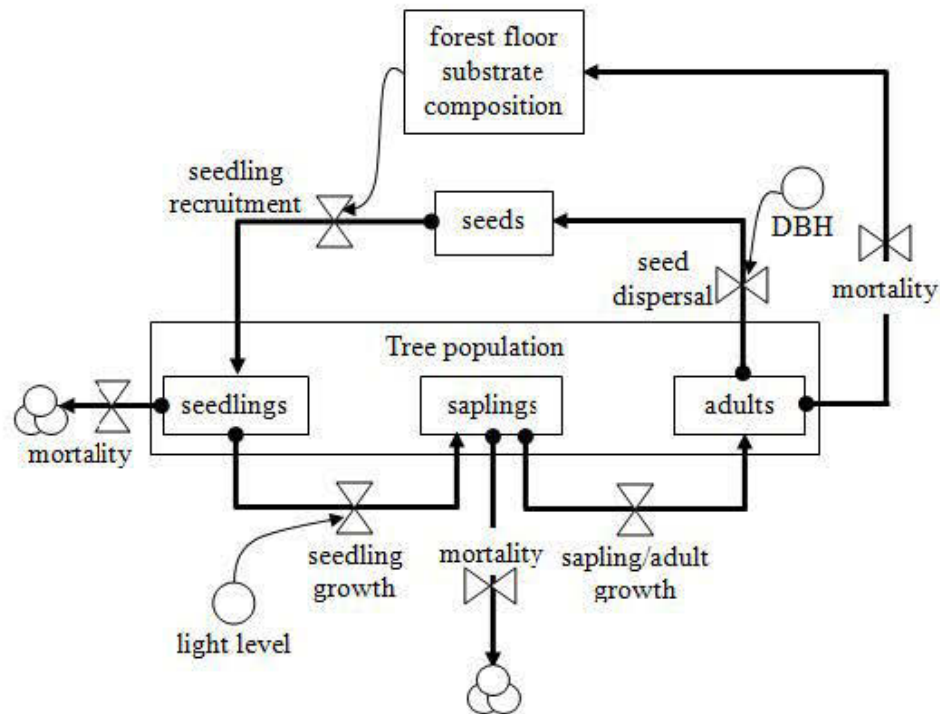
forest floor substrate composition

seedling recruitment

seeds

DBH

seed dispersal

mortality

Tree population

mortality

seedlings

saplings

adults

seedling growth

mortality

sapling/adult growth

light level